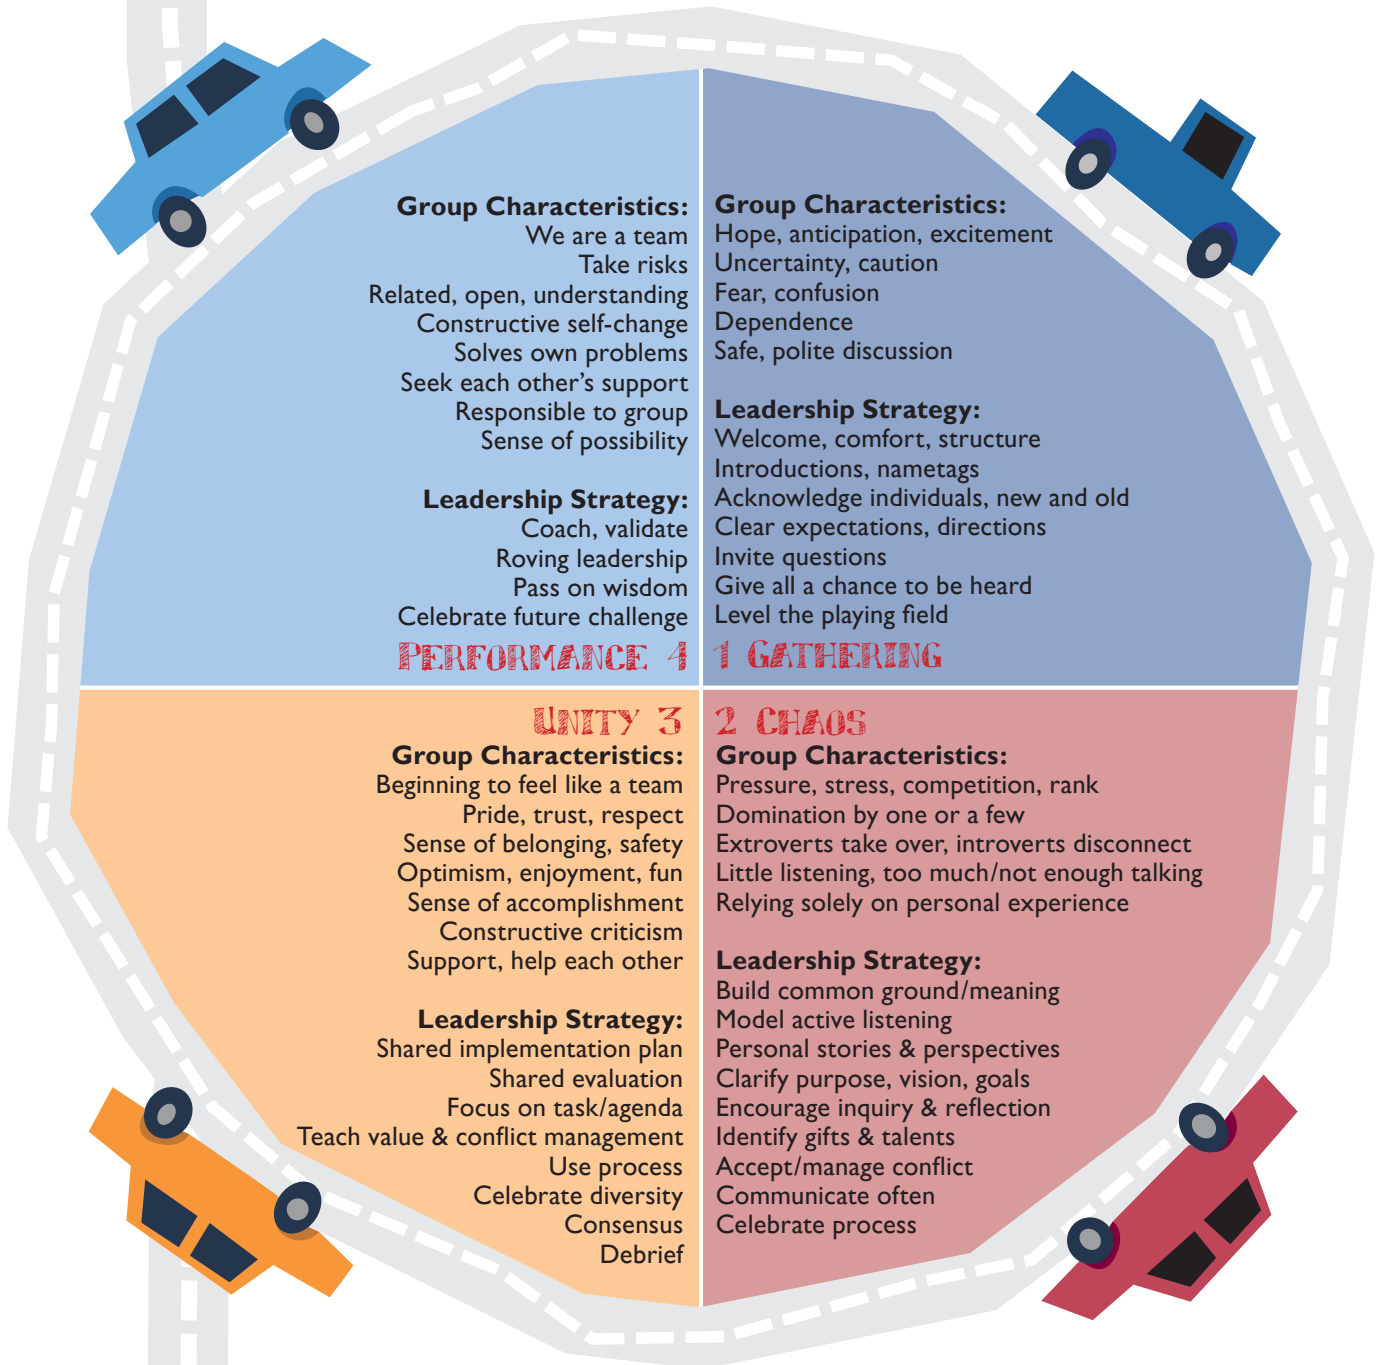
Group Characteristics:
We are a team
Take risks
Related, open, understanding
Constructive self-change
Solves own problems
Seek each other's support
Responsible to group
Sense of possibility

Leadership Strategy:
Coach, validate
Roving leadership
Pass on wisdom
Celebrate future challenge

PERFORMANCE 4

Group Characteristics:
Hope, anticipation, excitement
Uncertainty, caution
Fear, confusion
Dependence
Safe, polite discussion

Leadership Strategy:
Welcome, comfort, structure
Introductions, nametags
Acknowledge individuals, new and old
Clear expectations, directions
Invite questions
Give all a chance to be heard
Level the playing field

1 GATHERING

UNITY 3

Group Characteristics:
Beginning to feel like a team
Pride, trust, respect
Sense of belonging, safety
Optimism, enjoyment, fun
Sense of accomplishment
Constructive criticism
Support, help each other

Leadership Strategy:
Shared implementation plan
Shared evaluation
Focus on task/agenda
Teach value & conflict management
Use process
Celebrate diversity
Consensus
Debrief

2 CHAOS

Group Characteristics:
Pressure, stress, competition, rank
Domination by one or a few
Extroverts take over, introverts disconnect
Little listening, too much/not enough talking
Relying solely on personal experience

Leadership Strategy:
Build common ground/meaning
Model active listening
Personal stories & perspectives
Clarify purpose, vision, goals
Encourage inquiry & reflection
Identify gifts & talents
Accept/manage conflict
Communicate often
Celebrate process